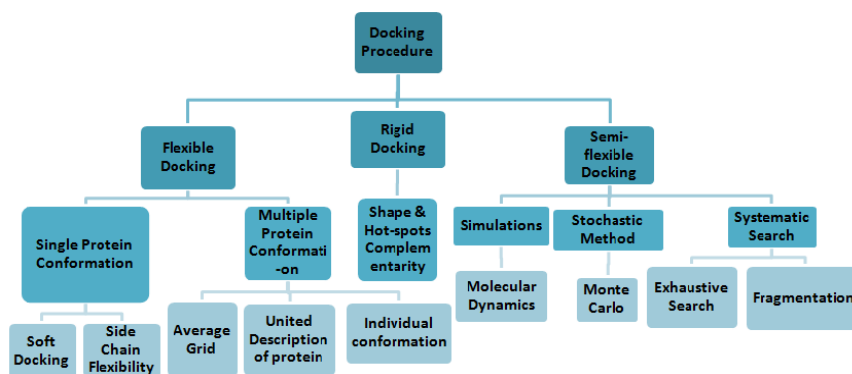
Docking Procedure

Flexible Docking

Rigid Docking

Semi-flexible Docking

Single Protein Conformation

Multiple Protein Conformati-on

Shape & Hot-spots Complementarity

Simulations

Stochastic Method

Systematic Search

Molecular Dynamics

Monte Carlo

Exhaustive Search

Fragmentation

Soft Docking

Side Chain Flexibility

Average Grid

United Description of protein

Individual conformation